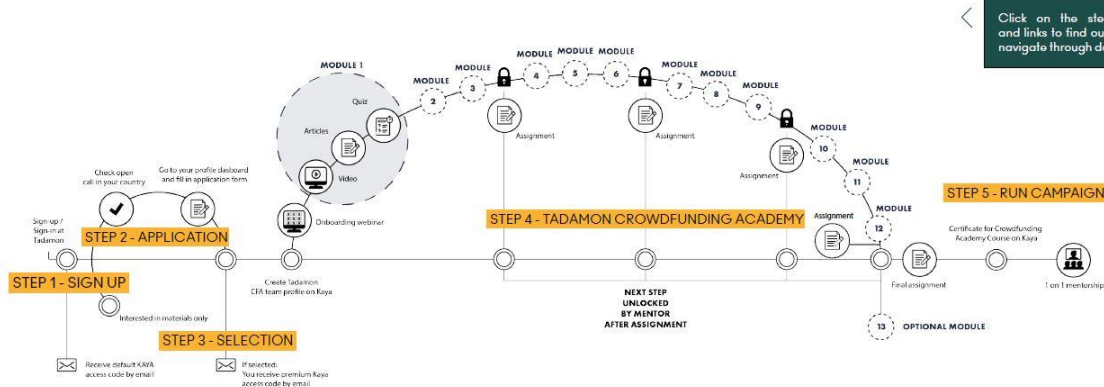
Click on the ste
and links to find ou
navigate through d

STEP 1 - SIGN UP

Sign-up / Sign-in at Tadamon

Interested in materials only

Receive default KAYA access code by email

STEP 2 - APPLICATION

Check open call in your country

Go to your profile dasboard and fill in application form

STEP 3 - SELECTION

If selected: You receive premium Kaya access code by email

Create Tadamon CFA team profile on Kaya

Onboarding webinar

MODULE 1

Quiz

Articles

Video

MODULE 2

MODULE 3

MODULE 4

MODULE 5

MODULE 6

MODULE 7

MODULE 8

MODULE 9

MODULE 10

MODULE 11

MODULE 12

Assignment

Assignment

Assignment

Assignment

STEP 4 - TADAMON CROWDFUNDING ACADEMY

NEXT STEP UNLOCKED BY MENTOR AFTER ASSIGNMENT

13 OPTIONAL MODULE

Final assignment

Certificate for Crowdfunding Academy Course on Kaya

STEP 5 - RUN CAMPAIGN

1 on 1 mentorship